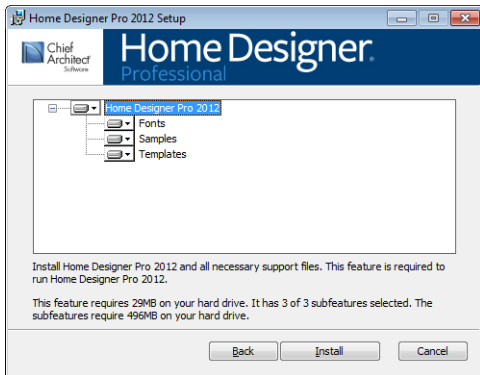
Home Designer Pro 2012 Setup

Chief Architect Software

Home Designer Professional

Home Designer Pro 2012
Fonts
Samples
Templates

Install Home Designer Pro 2012 and all necessary support files. This feature is required to run Home Designer Pro 2012.

This feature requires 29MB on your hard drive. It has 3 of 3 subfeatures selected. The subfeatures require 496MB on your hard drive.

Back
Install
Cancel